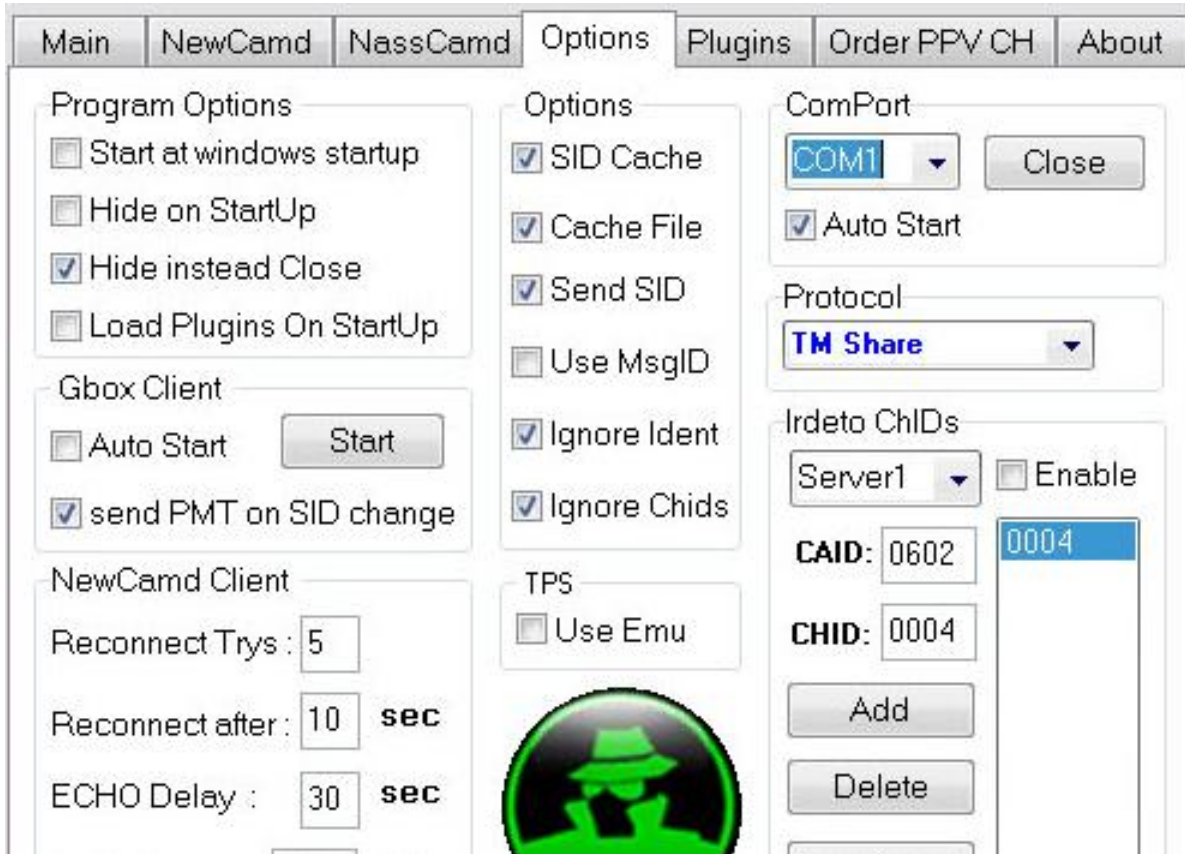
Main | NewCamd | NassCamd | Options | Plugins | Order PPV CH | About

Program Options
Start at windows startup
Hide on StartUp
Hide instead Close
Load Plugins On StartUp

Gbox Client
Auto Start
Start
send PMT on SID change

NewCamd Client
Reconnect Trys : 5
Reconnect after : 10 sec
ECHO Delay : 30 sec

Options
SID Cache
Cache File
Send SID
Use MsgID
Ignore Ident
Ignore Chids

TPS
Use Emu

ComPort
COM1
Close
Auto Start

Protocol
TM Share

Irdeto ChIDs
Server1
Enable
CAID: 0602
CHID: 0004
0004
Add
Delete